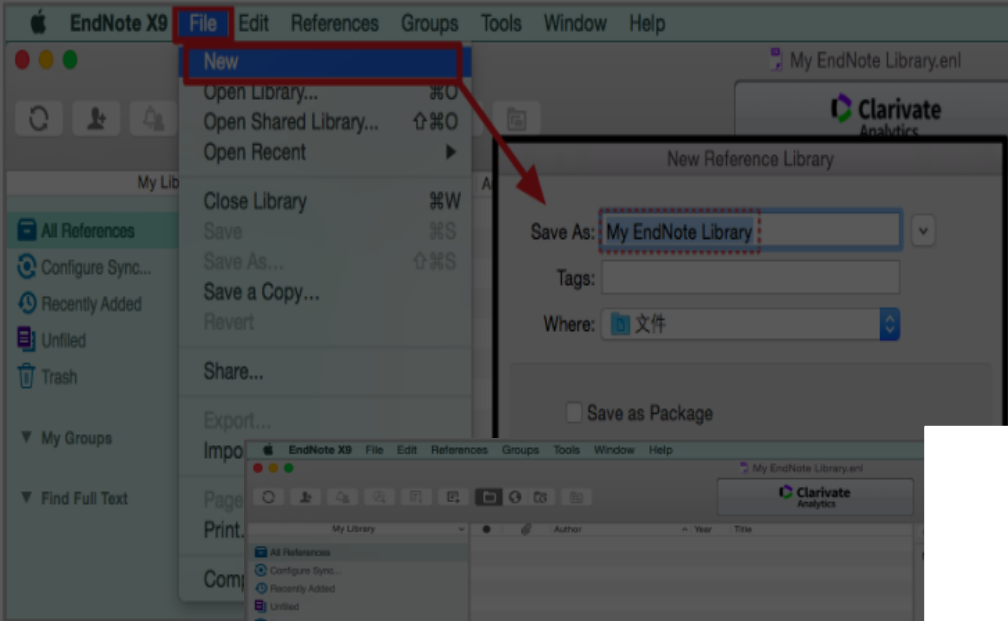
EndNote X9 File Edit References Groups Tools Window Help

My EndNote Library.enl

New
Open Library... ⌘O
Open Shared Library... ⇧⌘O
Open Recent ▶
Close Library ⌘W
Save ⌘S
Save As... ⇧⌘S
Save a Copy...
Revert
Share...
Export...
Impo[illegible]
Page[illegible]
Print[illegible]
Comp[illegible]

Clarivate Analytics

My Libr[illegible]

All References
Configure Sync...
Recently Added
Unfiled
Trash
▼ My Groups
▼ Find Full Text

New Reference Library
Save As: My EndNote Library
Tags:
Where: 文件
Save as Package

EndNote X9 File Edit References Groups Tools Window Help
My EndNote Library.enl
Clarivate Analytics
My Library
Author Year Title
All References
Configure Sync...
Recently Added
Unfiled